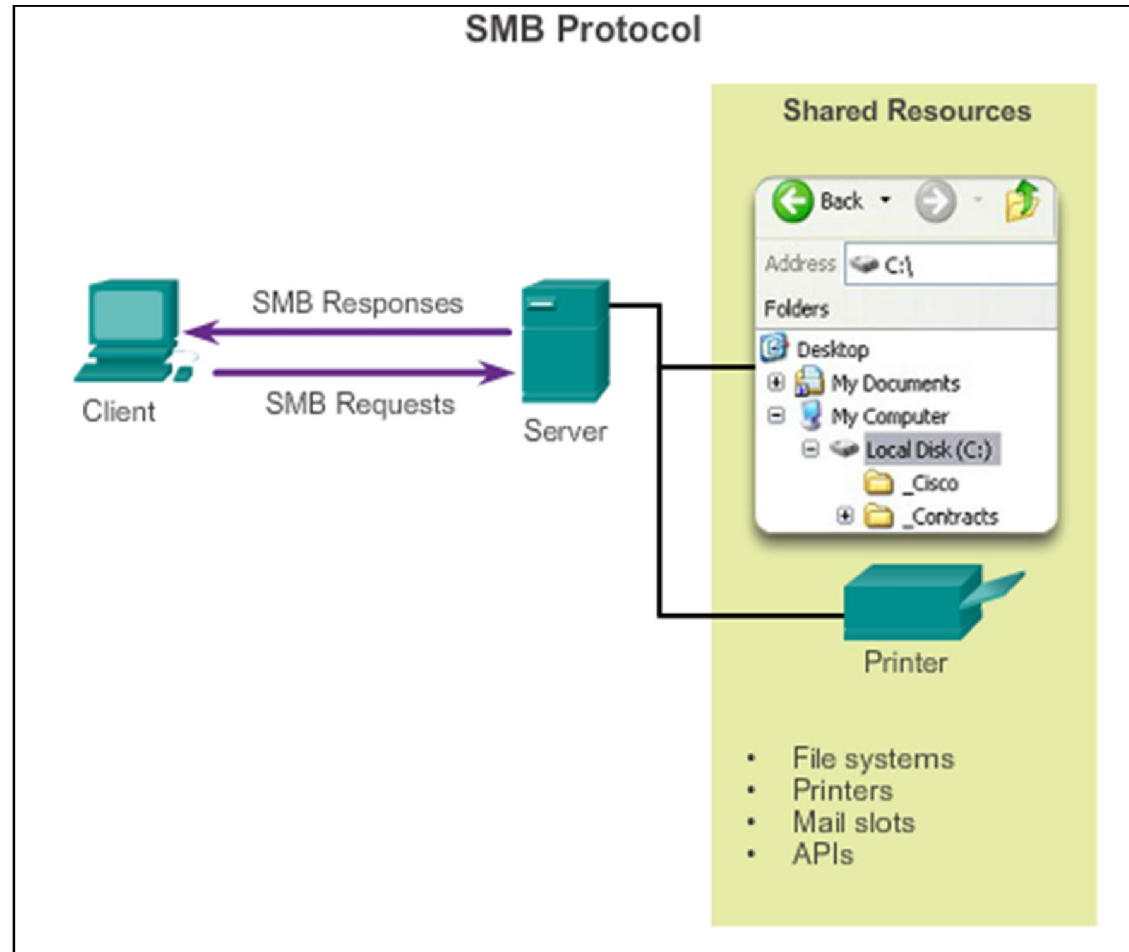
SMB Protocol

Shared Resources

Back

Address C:\

Folders

Desktop

My Documents

My Computer

Local Disk (C:)

_Cisco

_Contracts

SMB Responses

SMB Requests

Client

Server

Printer

- File systems
- Printers
- Mail slots
- APIs